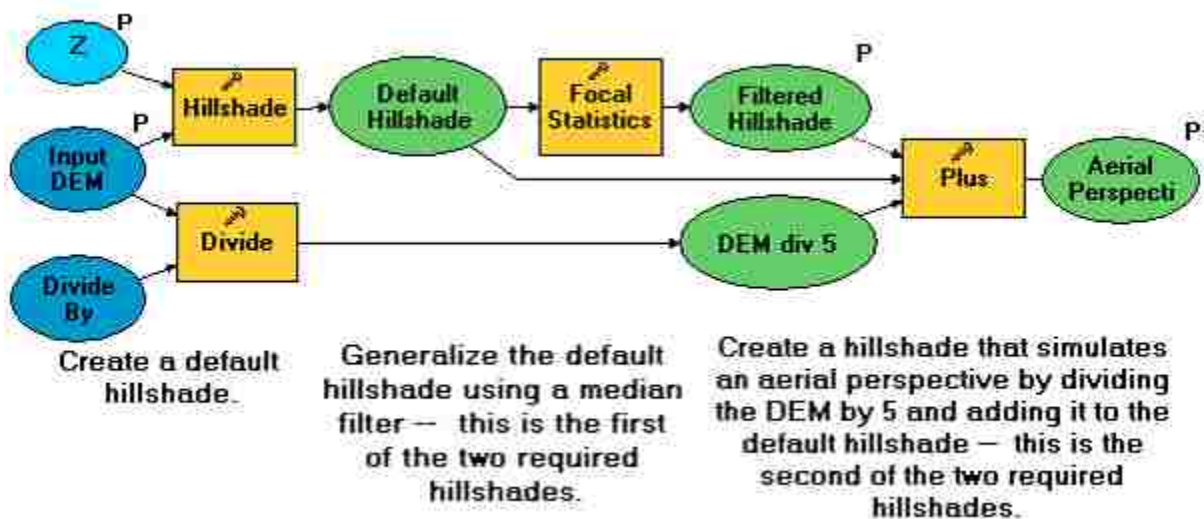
Z P

Hillshade

Input DEM P

Divide

Divide By

Default Hillshade

Focal Statistics

Filtered Hillshade P

DEM div 5

Plus

Aerial Perspecti P

Create a default hillshade.

Generalize the default hillshade using a median filter -- this is the first of the two required hillshades.

Create a hillshade that simulates an aerial perspective by dividing the DEM by 5 and adding it to the default hillshade -- this is the second of the two required hillshades.